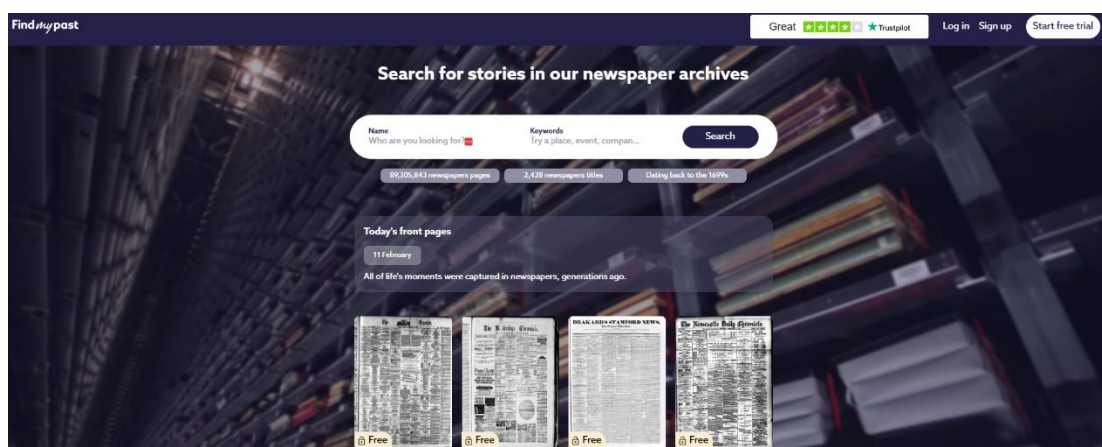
Find my past

Great ★ Trustpilot

Log in Sign up Start free trial

Search for stories in our newspaper archives

Name
Who are you looking for?

Keywords
Try a place, event, compan...

Search

89,305,843 newspapers pages

2,428 newspapers titles

Dating back to the 1699s

Today's front pages

11 February

All of life's moments were captured in newspapers, generations ago.

DRAKARD'S STAMFORD NEWS.

The Newcastle Daily Chronicle

Free

Free

Free

Free